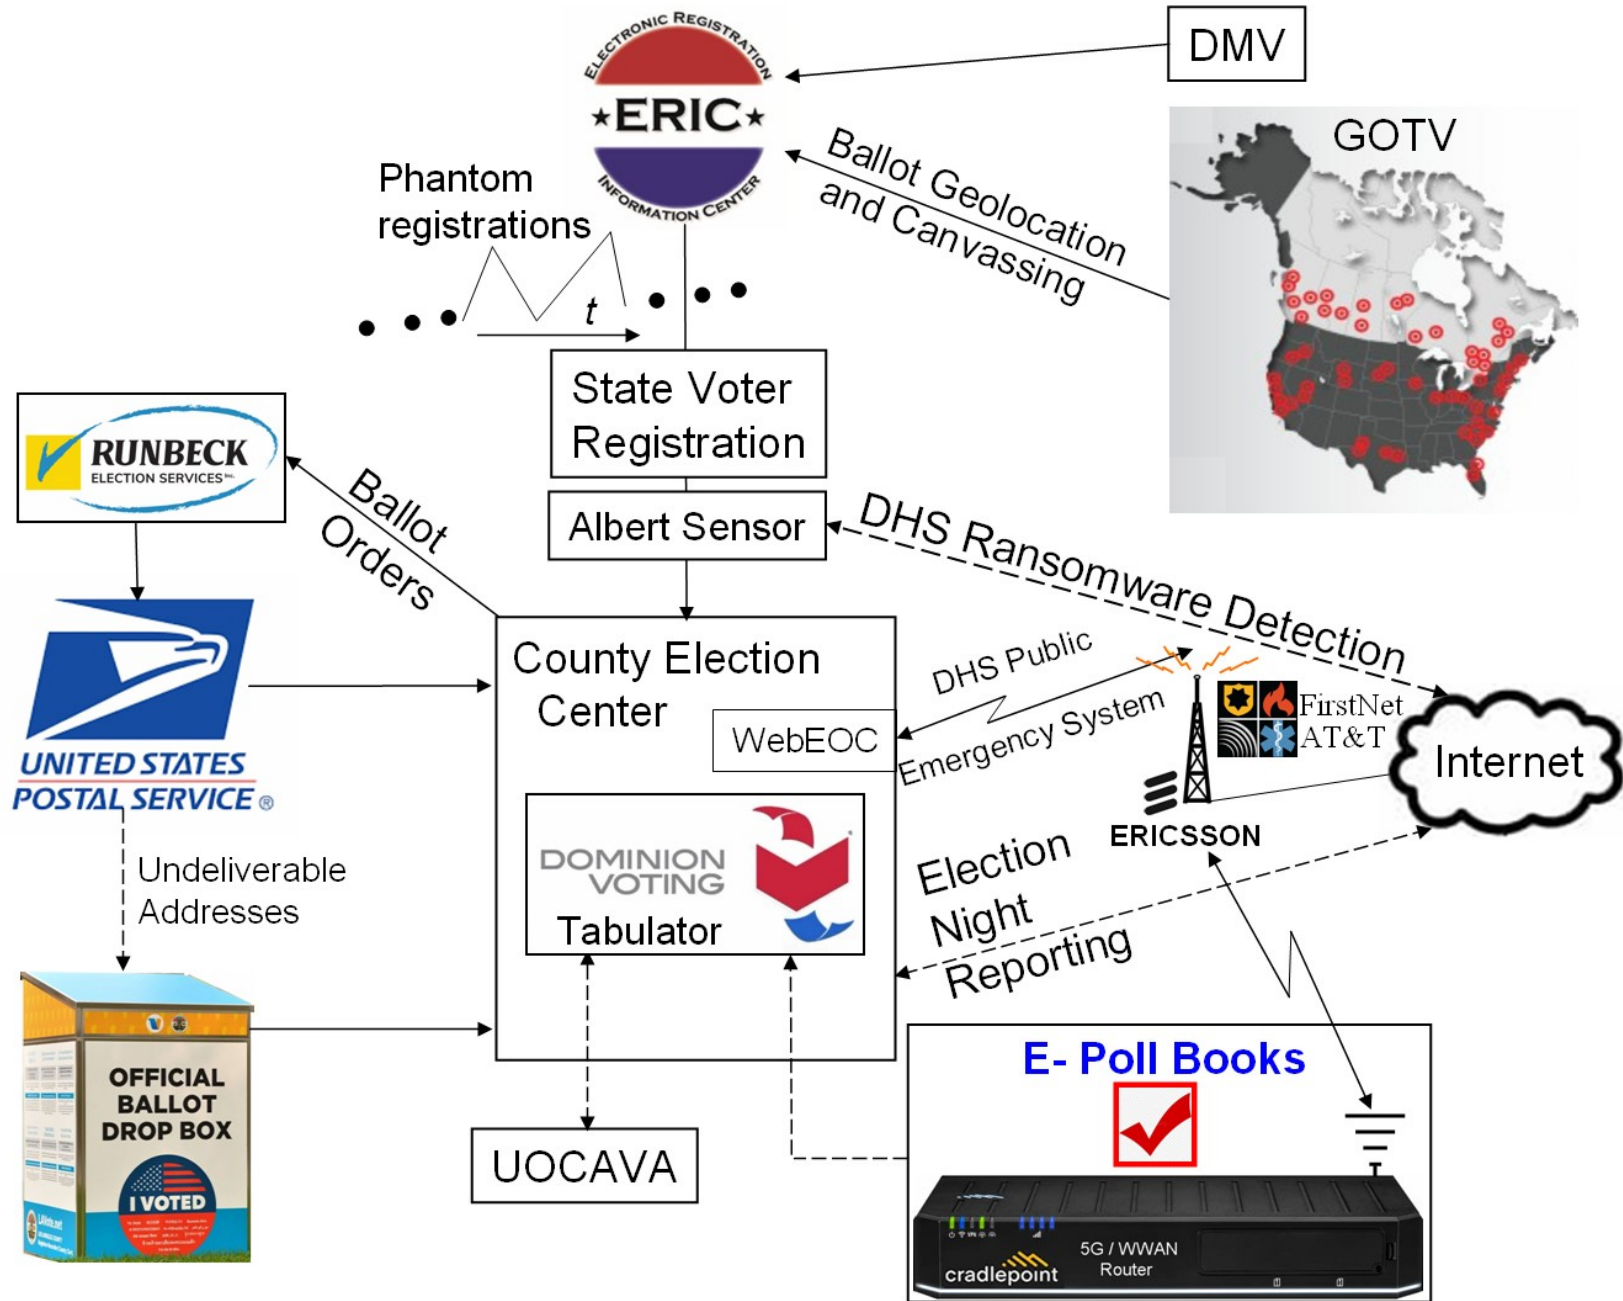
ELECTRONIC REGISTRATION
★ERIC★
INFORMATION CENTER

DMV

GOTV

Ballot Geolocation and Canvassing

Phantom registrations

$t$

State Voter Registration

Albert Sensor

RUNBECK
ELECTION SERVICES

Ballot Orders

DHS Ransomware Detection

UNITED STATES POSTAL SERVICE®

County Election Center

WebEOC

DHS Public Emergency System

FirstNet
AT&T

Internet

ERICSSON

DOMINION VOTING

Tabulator

Undeliverable Addresses

Election Night Reporting

OFFICIAL BALLOT DROP BOX
I VOTED

UOCAVA

E- Poll Books

5G / WWAN Router
cradlepoint